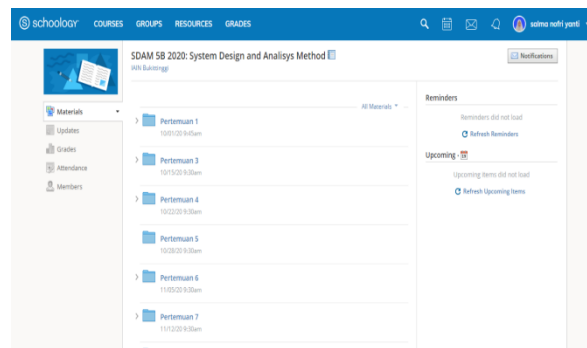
schoology COURSES GROUPS RESOURCES GRADES salma nofri yanti

SDAM 5B 2020: System Design and Analisys Method
IAIN Bukittinggi

Notifications

Materials
Updates
Grades
Attendance
Members

All Materials

Pertemuan 1
10/01/20 9:45am

Pertemuan 3
10/15/20 9:30am

Pertemuan 4
10/22/20 9:30am

Pertemuan 5
10/28/20 9:30am

Pertemuan 6
11/05/20 9:30am

Pertemuan 7
11/12/20 9:30am

Reminders
Reminders did not load
Refresh Reminders

Upcoming
Upcoming items did not load
Refresh Upcoming Items